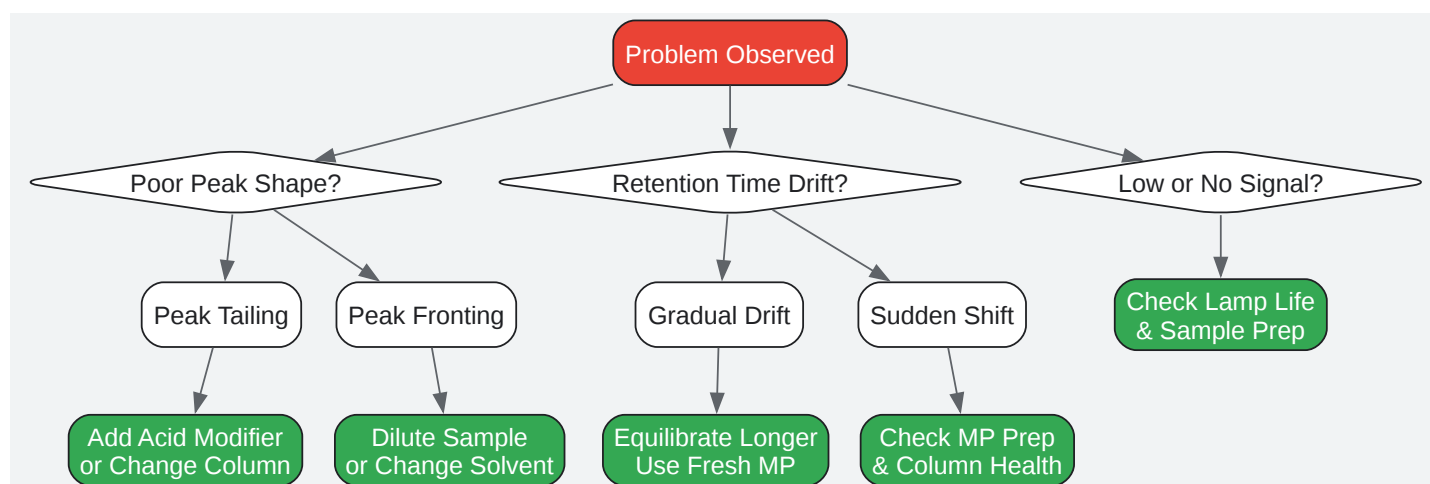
Problem Observed

Poor Peak Shape?

Retention Time Drift?

Low or No Signal?

Peak Tailing

Peak Fronting

Gradual Drift

Sudden Shift

Check Lamp Life & Sample Prep

Add Acid Modifier or Change Column

Dilute Sample or Change Solvent

Equilibrate Longer Use Fresh MP

Check MP Prep & Column Health